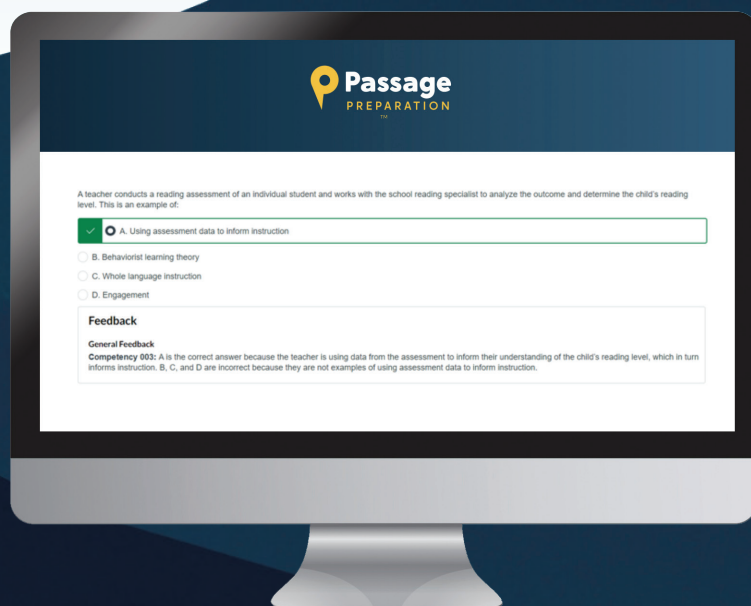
Passage
PREPARATION
TM

A teacher conducts a reading assessment of an individual student and works with the school reading specialist to analyze the outcome and determine the child's reading level. This is an example of:

A. Using assessment data to inform instruction

B. Behaviorist learning theory

C. Whole language instruction

D. Engagement

Feedback

General Feedback
Competency 003: A is the correct answer because the teacher is using data from the assessment to inform their understanding of the child's reading level, which in turn informs instruction. B, C, and D are incorrect because they are not examples of using assessment data to inform instruction.